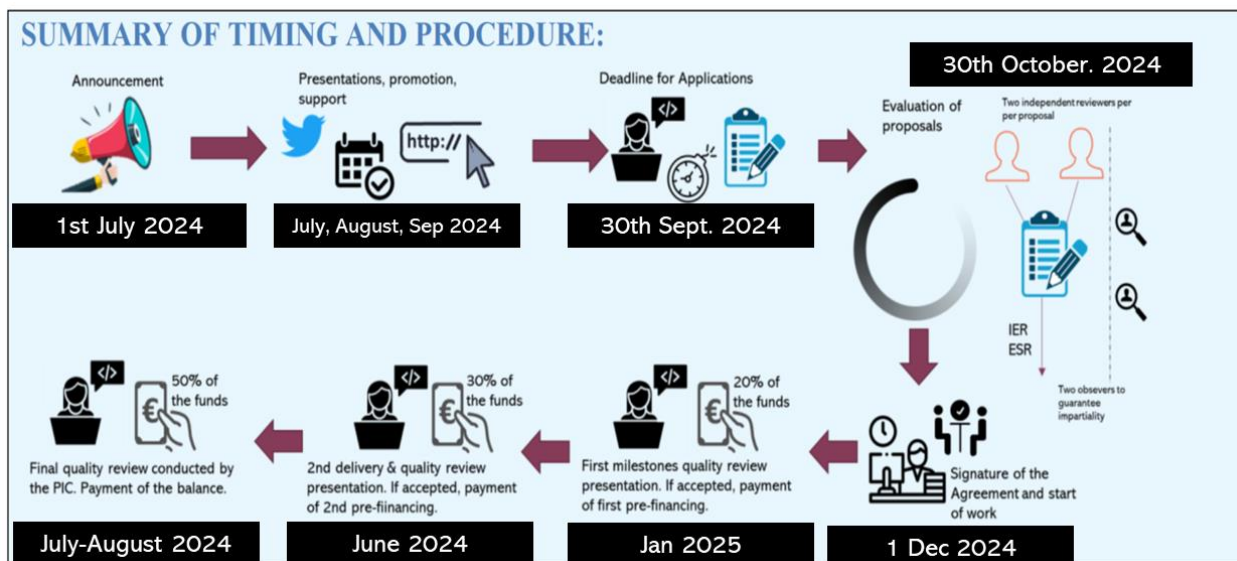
SUMMARY OF TIMING AND PROCEDURE:

Announcement

1st July 2024

Presentations, promotion, support

http://

July, August, Sep 2024

Deadline for Applications

</>

30th Sept. 2024

30th October. 2024

Evaluation of proposals

Two independent reviewers per per proposal

IER
ESR

Two observers to guarantee impartiality

Signature of the Agreement and start of work

1 Dec 2024

</>

20% of the funds

€

First milestones quality review presentation. If accepted, payment of first pre-financing.

Jan 2025

</>

30% of the funds

€

2nd delivery & quality review presentation. If accepted, payment of 2nd pre-fiinancing.

June 2024

</>

50% of the funds

€

Final quality review conducted by the PIC. Payment of the balance.

July-August 2024